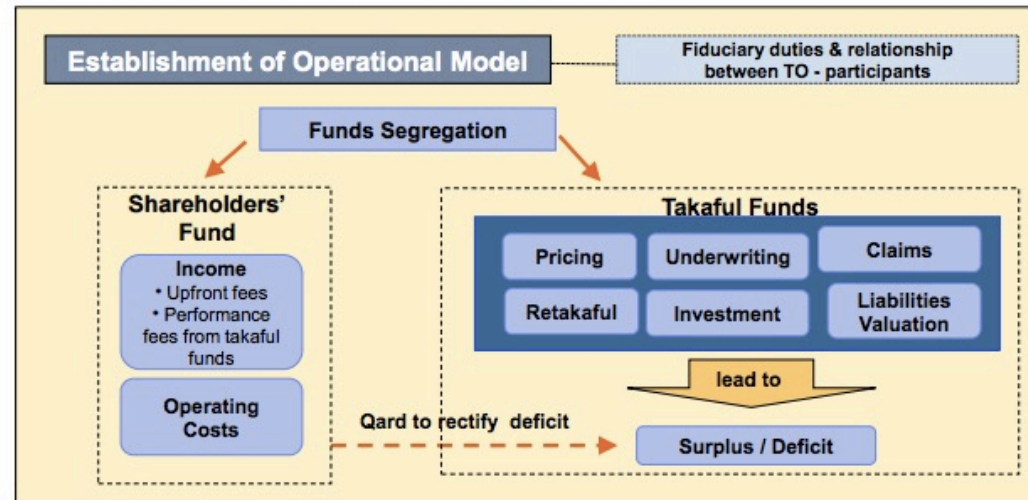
Establishment of Operational Model

Fiduciary duties & relationship between TO - participants

Funds Segregation

Shareholders' Fund

Income
• Upfront fees
• Performance fees from takaful funds

Operating Costs

Takaful Funds

Pricing

Underwriting

Claims

Retakaful

Investment

Liabilities Valuation

lead to

Qard to rectify deficit

Surplus / Deficit